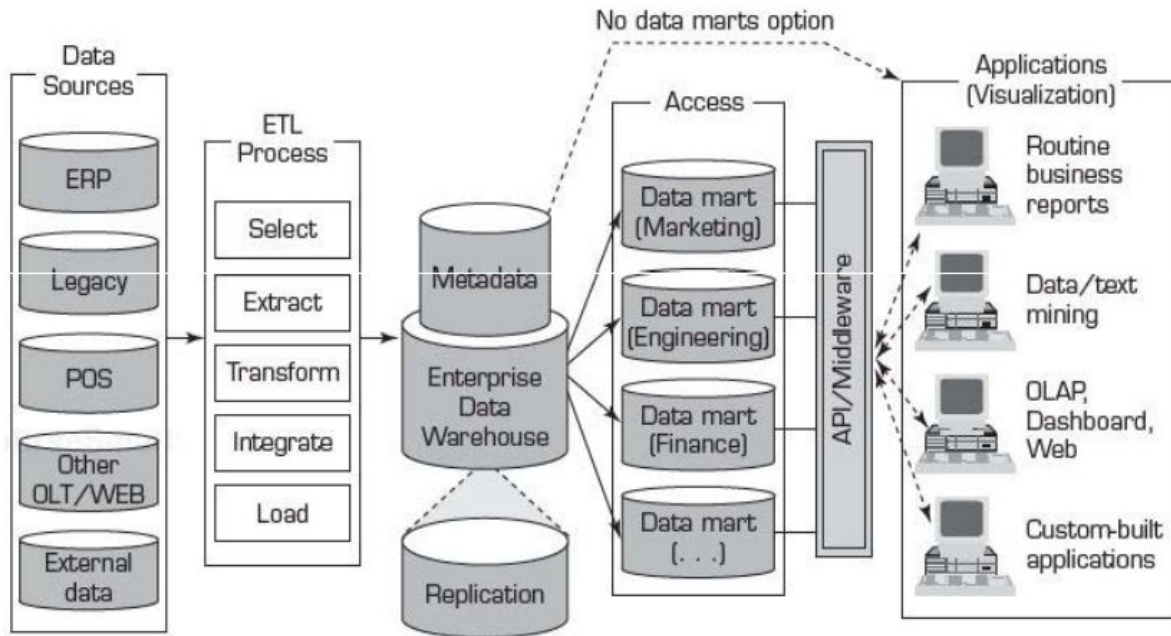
No data marts option

Data Sources

ERP

Legacy

POS

Other OLT/WEB

External data

ETL Process

Select

Extract

Transform

Integrate

Load

Metadata

Enterprise Data Warehouse

Replication

Access

Data mart (Marketing)

Data mart (Engineering)

Data mart (Finance)

Data mart (. . .)

API/Middleware

Applications (Visualization)

Routine business reports

Data/text mining

OLAP, Dashboard, Web

Custom-built applications